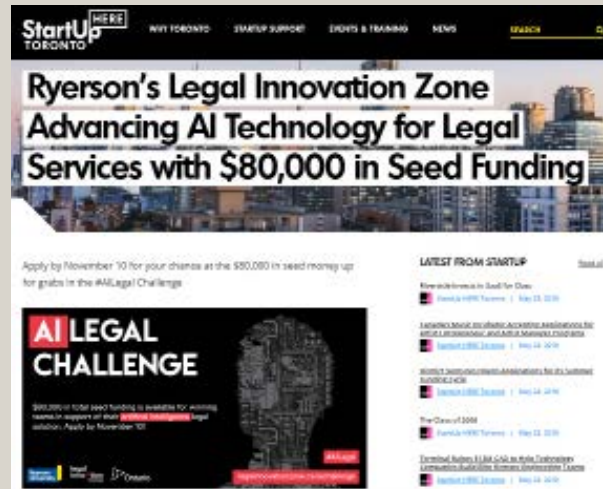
StartUp HERE TORONTO

WHY TORONTO   STARTUP SUPPORT   EVENTS & TRAINING   NEWS   SEARCH

Ryerson's Legal Innovation Zone Advancing AI Technology for Legal Services with $80,000 in Seed Funding

Apply by November 10 for your chance at the $80,000 in seed money up for grabs in the #AILegal Challenge

AI LEGAL CHALLENGE

$80,000 in total seed funding is available for winning teams in support of their artificial intelligence legal solution. Apply by November 10!

#AILegal

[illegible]

Ontario

LATEST FROM STARTUP

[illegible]
StartUp HERE Toronto | May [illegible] 2018

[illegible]
StartUp HERE Toronto | May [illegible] 2018

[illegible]
StartUp HERE Toronto | May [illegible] 2018

The Class of 2018
StartUp HERE Toronto | May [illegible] 2018

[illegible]
StartUp HERE Toronto | May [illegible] 2018